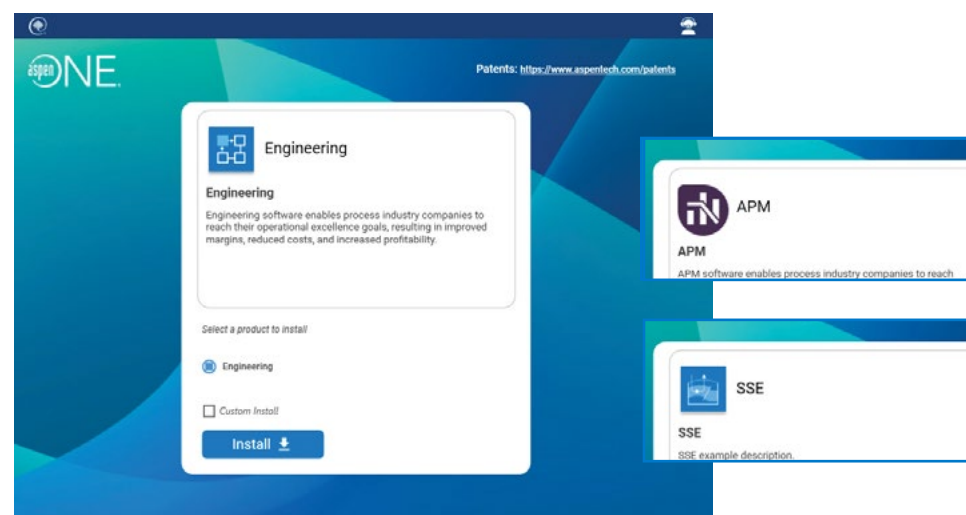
aspenONE

Patents: https://www.aspentech.com/patents

Engineering

Engineering

Engineering software enables process industry companies to reach their operational excellence goals, resulting in improved margins, reduced costs, and increased profitability.

Select a product to install

Engineering

Custom Install

Install

APM

APM

APM software enables process industry companies to reach

SSE

SSE

SSE example description.